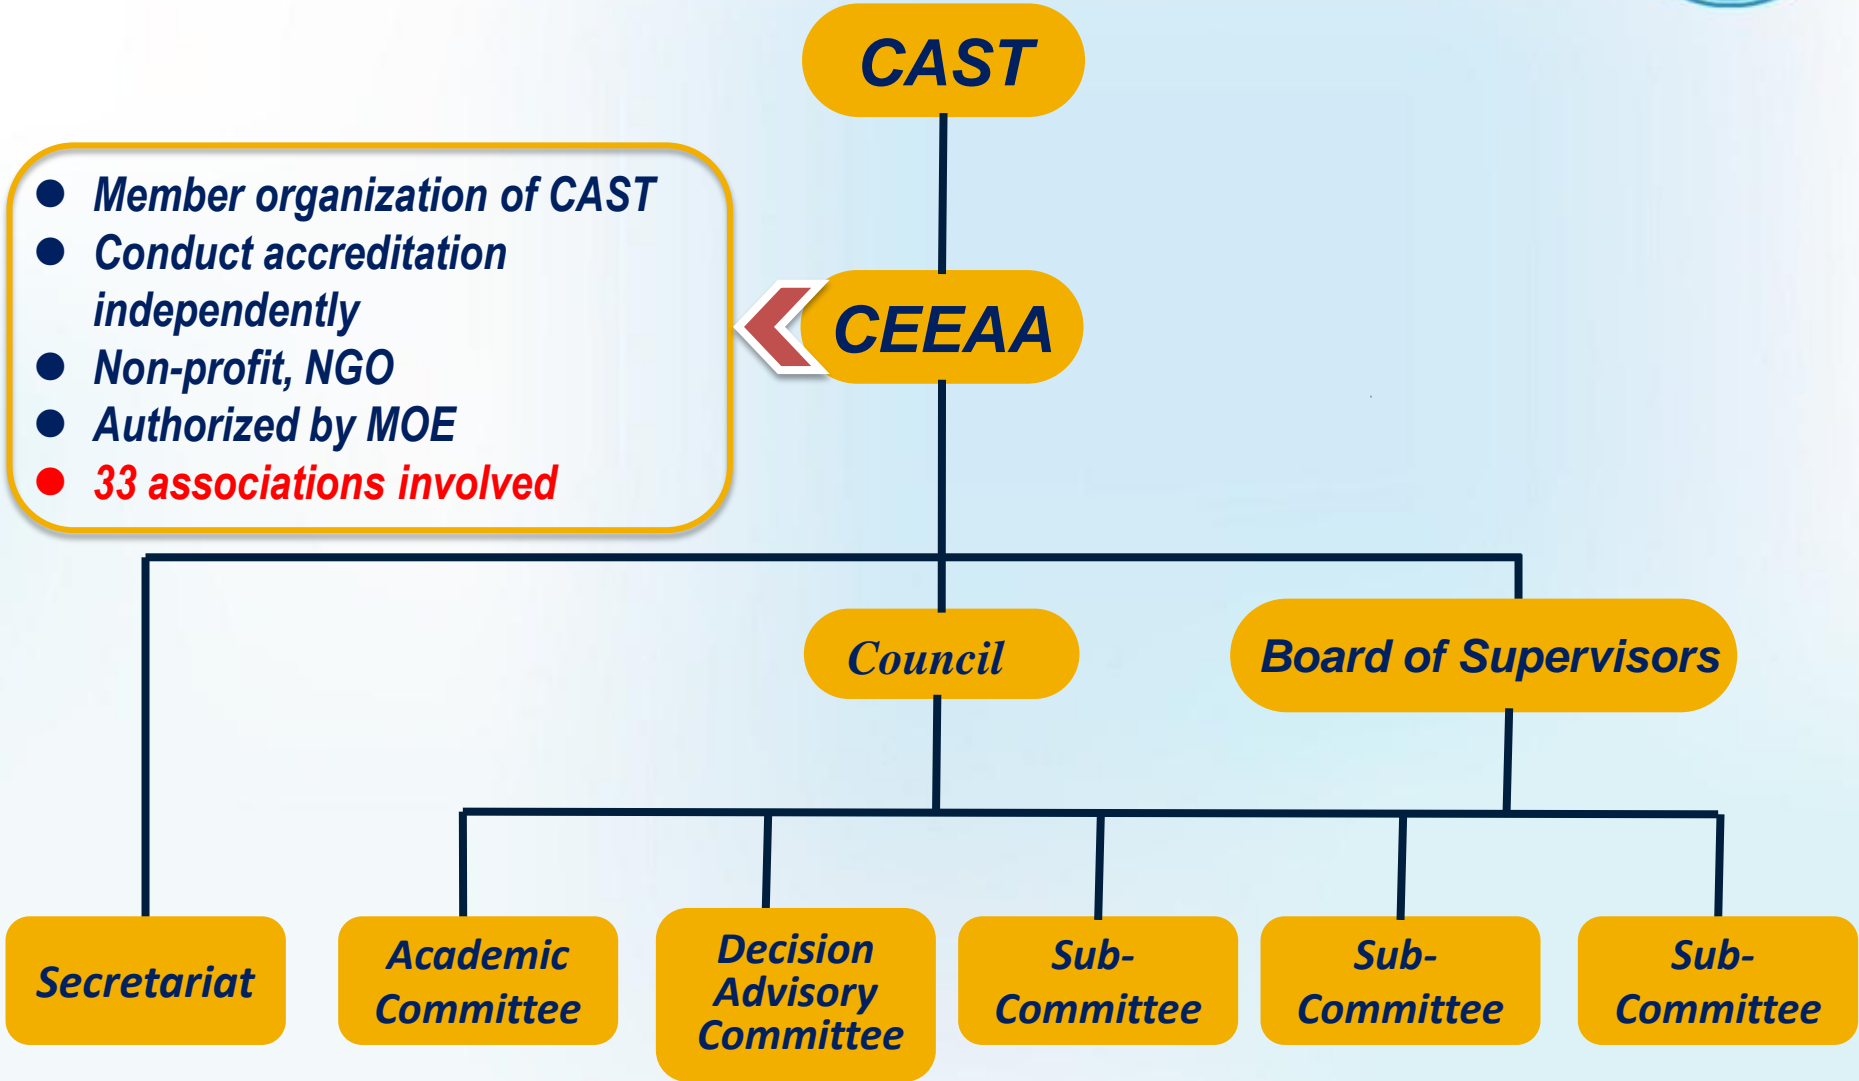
CAST

● Member organization of CAST
● Conduct accreditation independently
● Non-profit, NGO
● Authorized by MOE
● 33 associations involved

CEEAA

Council

Board of Supervisors

Secretariat

Academic Committee

Decision Advisory Committee

Sub-Committee

Sub-Committee

Sub-Committee